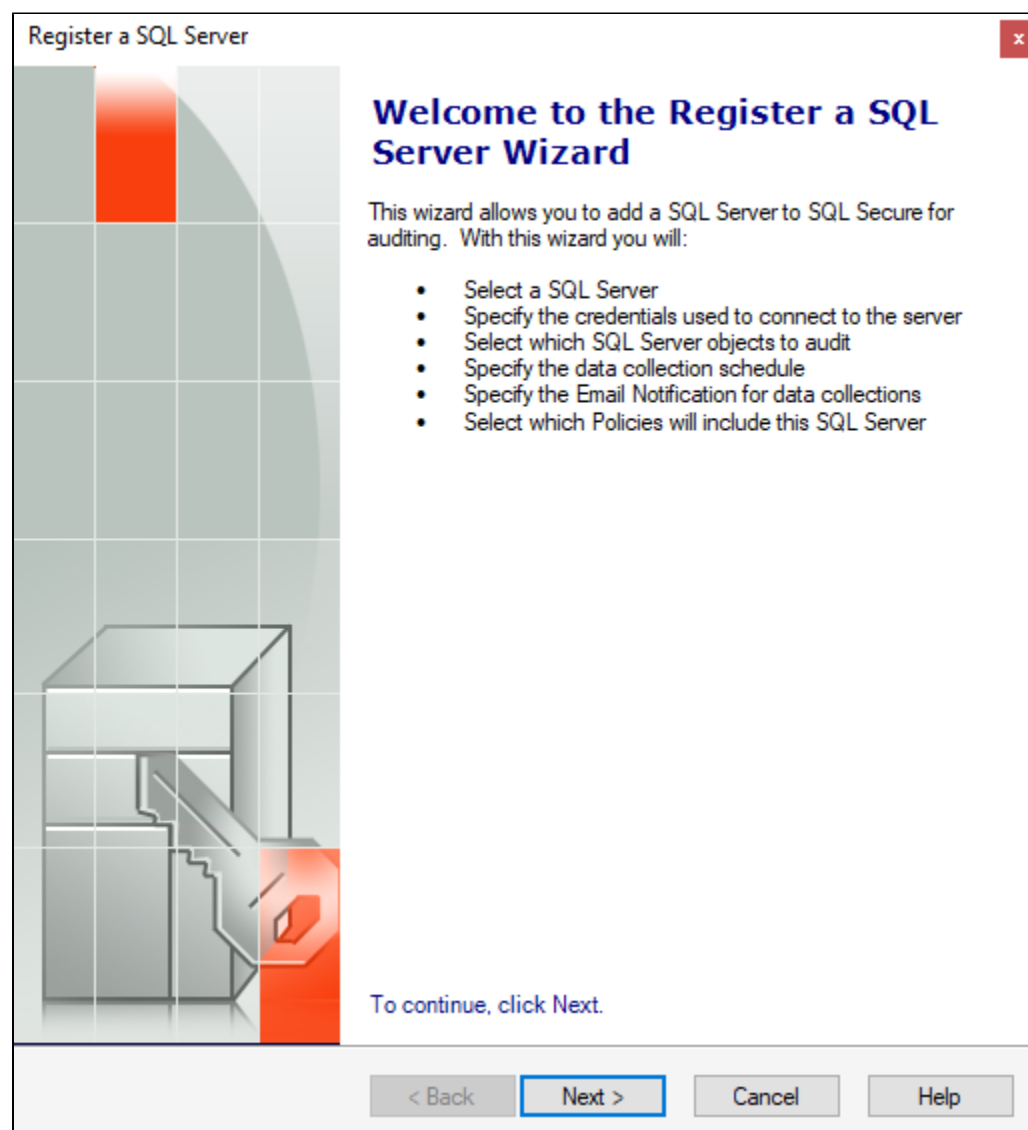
Register a SQL Server

x

Welcome to the Register a SQL Server Wizard

This wizard allows you to add a SQL Server to SQL Secure for auditing. With this wizard you will:

- Select a SQL Server
- Specify the credentials used to connect to the server
- Select which SQL Server objects to audit
- Specify the data collection schedule
- Specify the Email Notification for data collections
- Select which Policies will include this SQL Server

To continue, click Next.

< Back
Next >
Cancel
Help